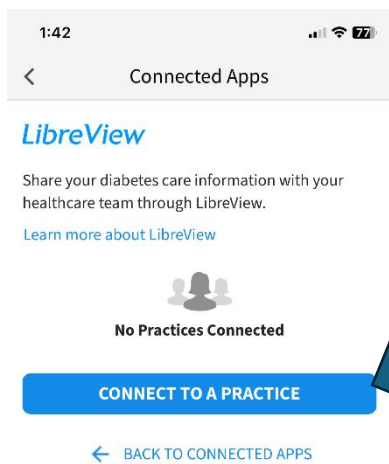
1:42

77

<

Connected Apps

LibreView

Share your diabetes care information with your healthcare team through LibreView.

Learn more about LibreView

No Practices Connected

CONNECT TO A PRACTICE

← BACK TO CONNECTED APPS